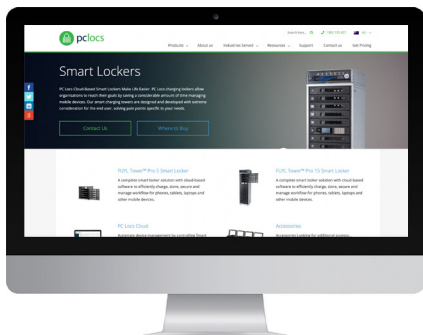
pclocs

Search here... 1800 729 657 AU

Products About us Industries Served Resources Support Contact us Get Pricing

f
t
in
g+

Smart Lockers

PC Locs Cloud Based Smart Lockers Make Life Easier. PC Locs charging lockers allow organisations to reach their goals by saving a considerable amount of time managing mobile devices. Our smart charging towers are designed and developed with extreme consideration for the end user, solving pain points specific to your needs.

Contact Us

Where to Buy

FUYL Tower™ Pro 5 Smart Locker

A complete smart locker solution with cloud-based software to efficiently charge, store, secure and manage workflow for phones, tablets, laptops and other mobile devices.

FUYL Tower™ Pro 15 Smart Locker

A complete smart locker solution with cloud-based software to efficiently charge, store, secure and manage workflow for phones, tablets, laptops and other mobile devices.

PC Locs Cloud

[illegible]

Accessories

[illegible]